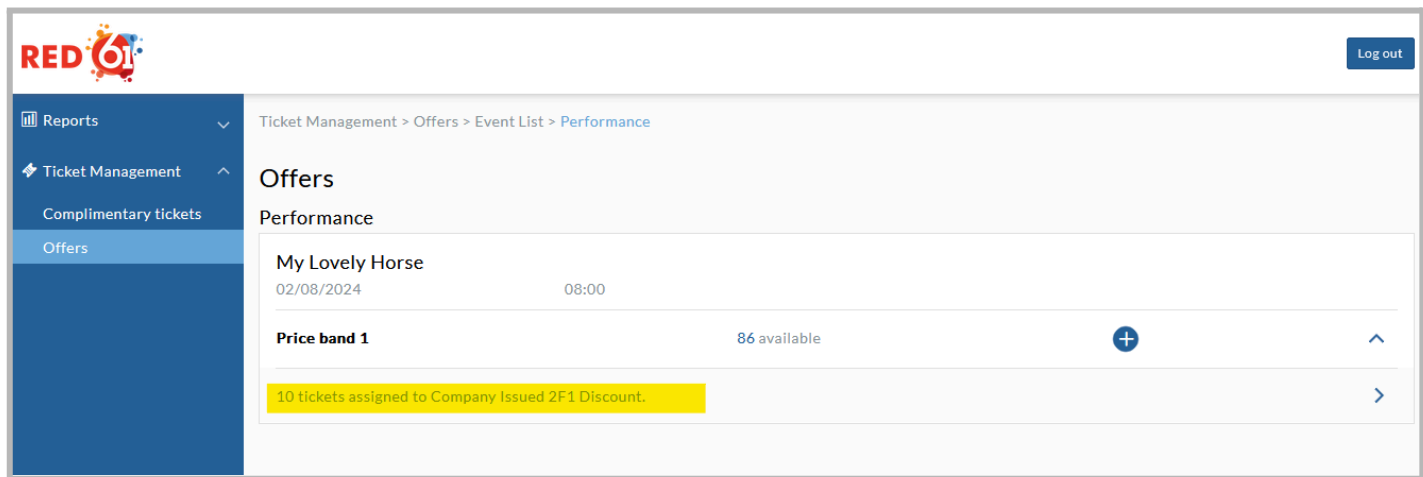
RED 61

Log out

Reports

Ticket Management

Complimentary tickets

Offers

Ticket Management > Offers > Event List > Performance

Offers

Performance

My Lovely Horse

02/08/2024 08:00

Price band 1

86 available

10 tickets assigned to Company Issued 2F1 Discount.